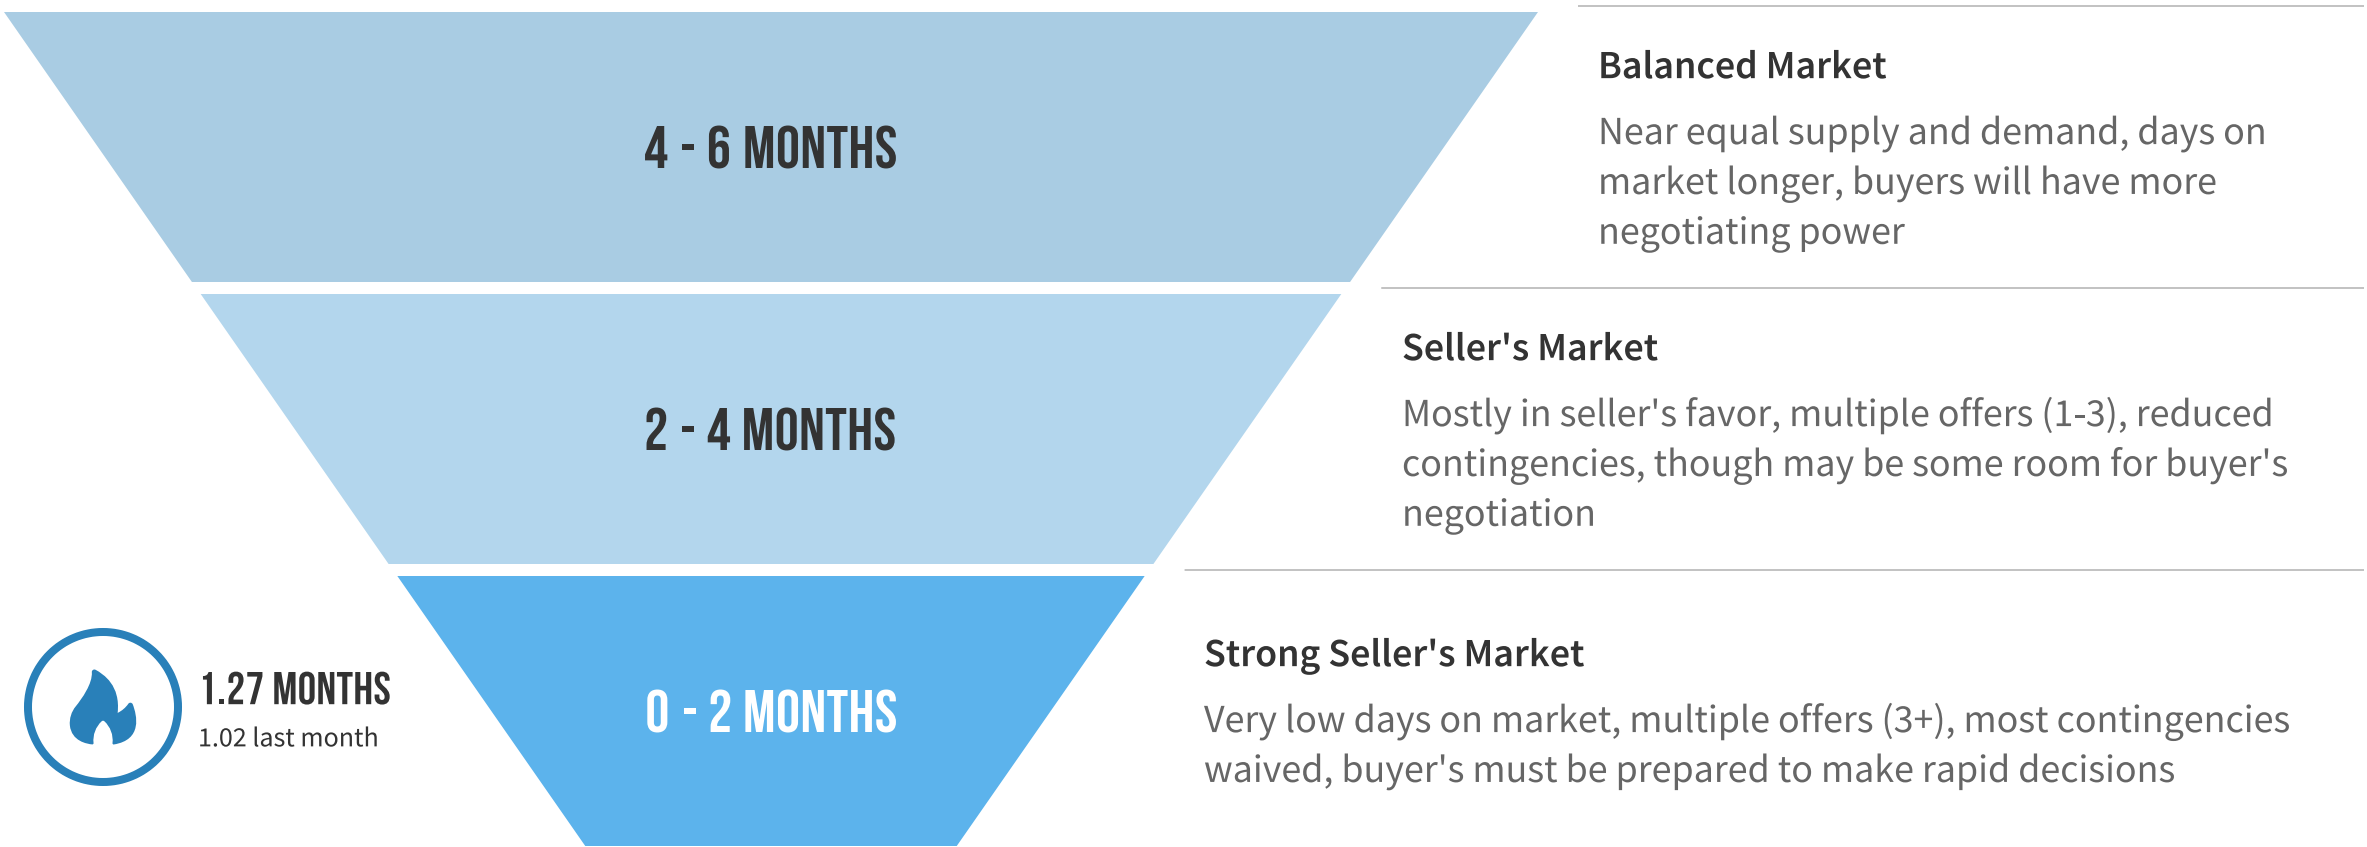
4 - 6 MONTHS

Balanced Market

Near equal supply and demand, days on market longer, buyers will have more negotiating power

2 - 4 MONTHS

Seller's Market

Mostly in seller's favor, multiple offers (1-3), reduced contingencies, though may be some room for buyer's negotiation

1.27 MONTHS
1.02 last month

0 - 2 MONTHS

Strong Seller's Market

Very low days on market, multiple offers (3+), most contingencies waived, buyer's must be prepared to make rapid decisions